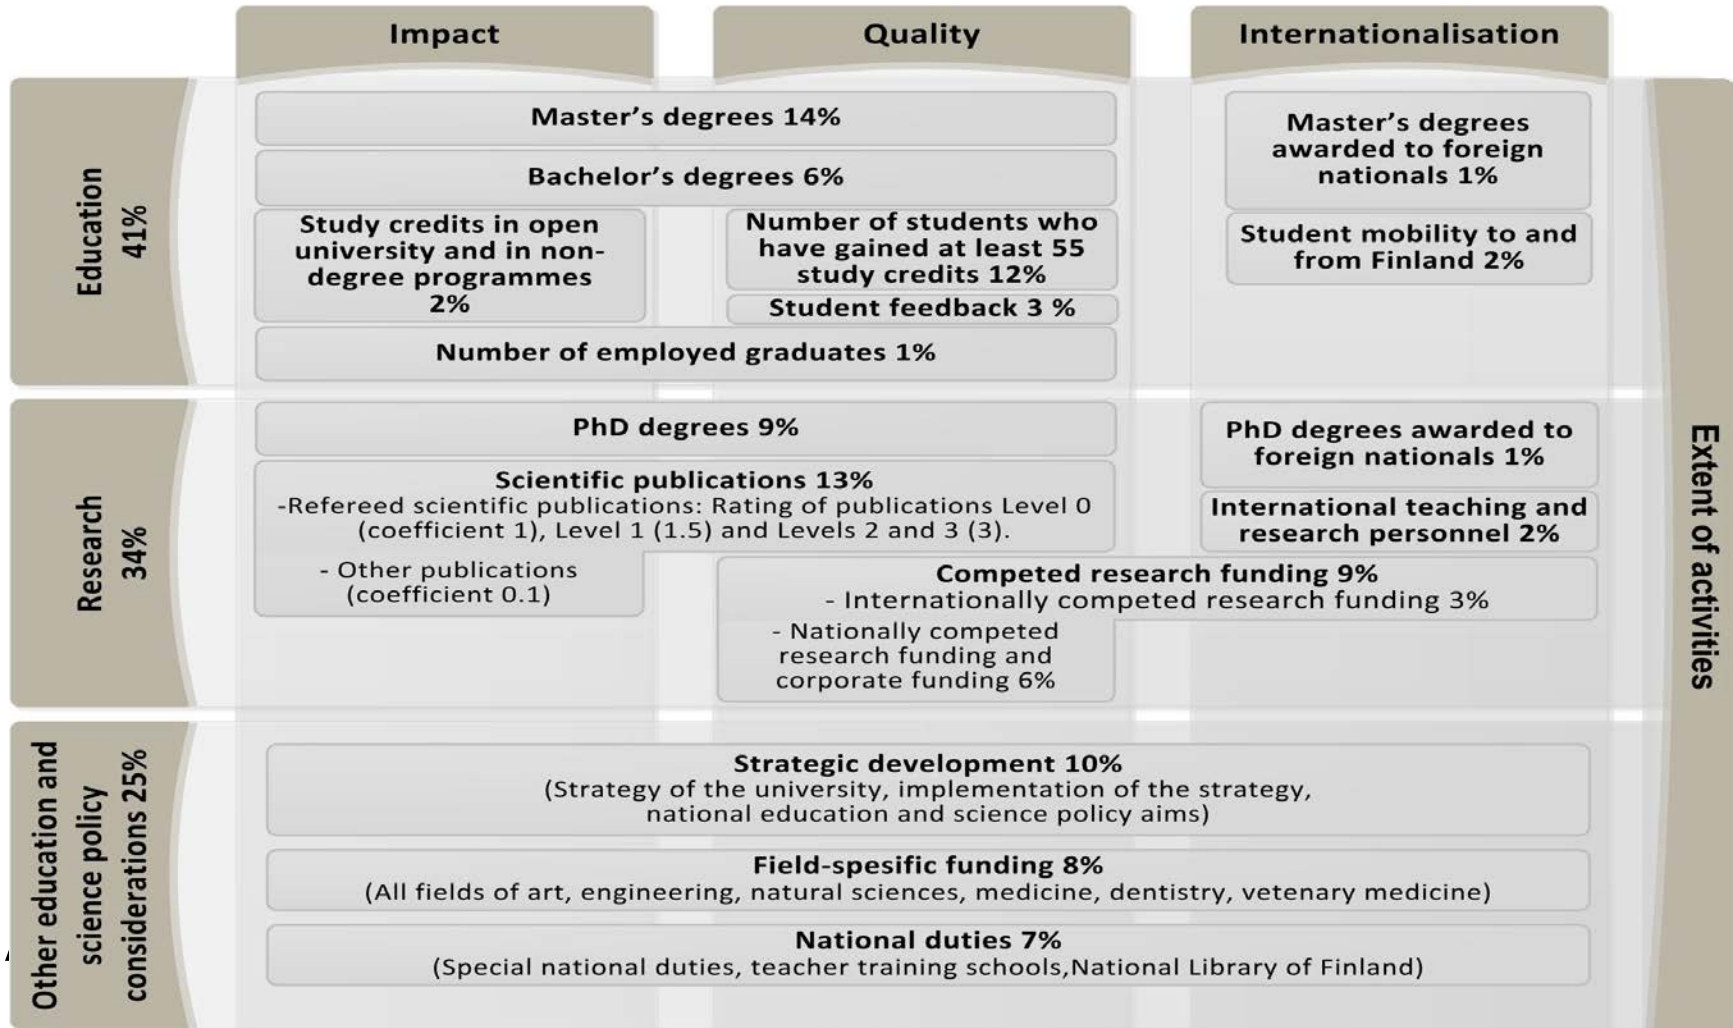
Impact

Quality

Internationalisation

Education 41%

Master's degrees 14%

Bachelor's degrees 6%

Study credits in open university and in non-degree programmes 2%

Number of students who have gained at least 55 study credits 12%

Student feedback 3 %

Number of employed graduates 1%

Master's degrees awarded to foreign nationals 1%

Student mobility to and from Finland 2%

Research 34%

PhD degrees 9%

Scientific publications 13%
-Refereed scientific publications: Rating of publications Level 0 (coefficient 1), Level 1 (1.5) and Levels 2 and 3 (3).

- Other publications (coefficient 0.1)

PhD degrees awarded to foreign nationals 1%

International teaching and research personnel 2%

Competed research funding 9%
- Internationally competed research funding 3%
- Nationally competed research funding and corporate funding 6%

Other education and science policy considerations 25%

Strategic development 10%
(Strategy of the university, implementation of the strategy, national education and science policy aims)

Field-spesific funding 8%
(All fields of art, engineering, natural sciences, medicine, dentistry, vetenary medicine)

National duties 7%
(Special national duties, teacher training schools,National Library of Finland)

Extent of activities